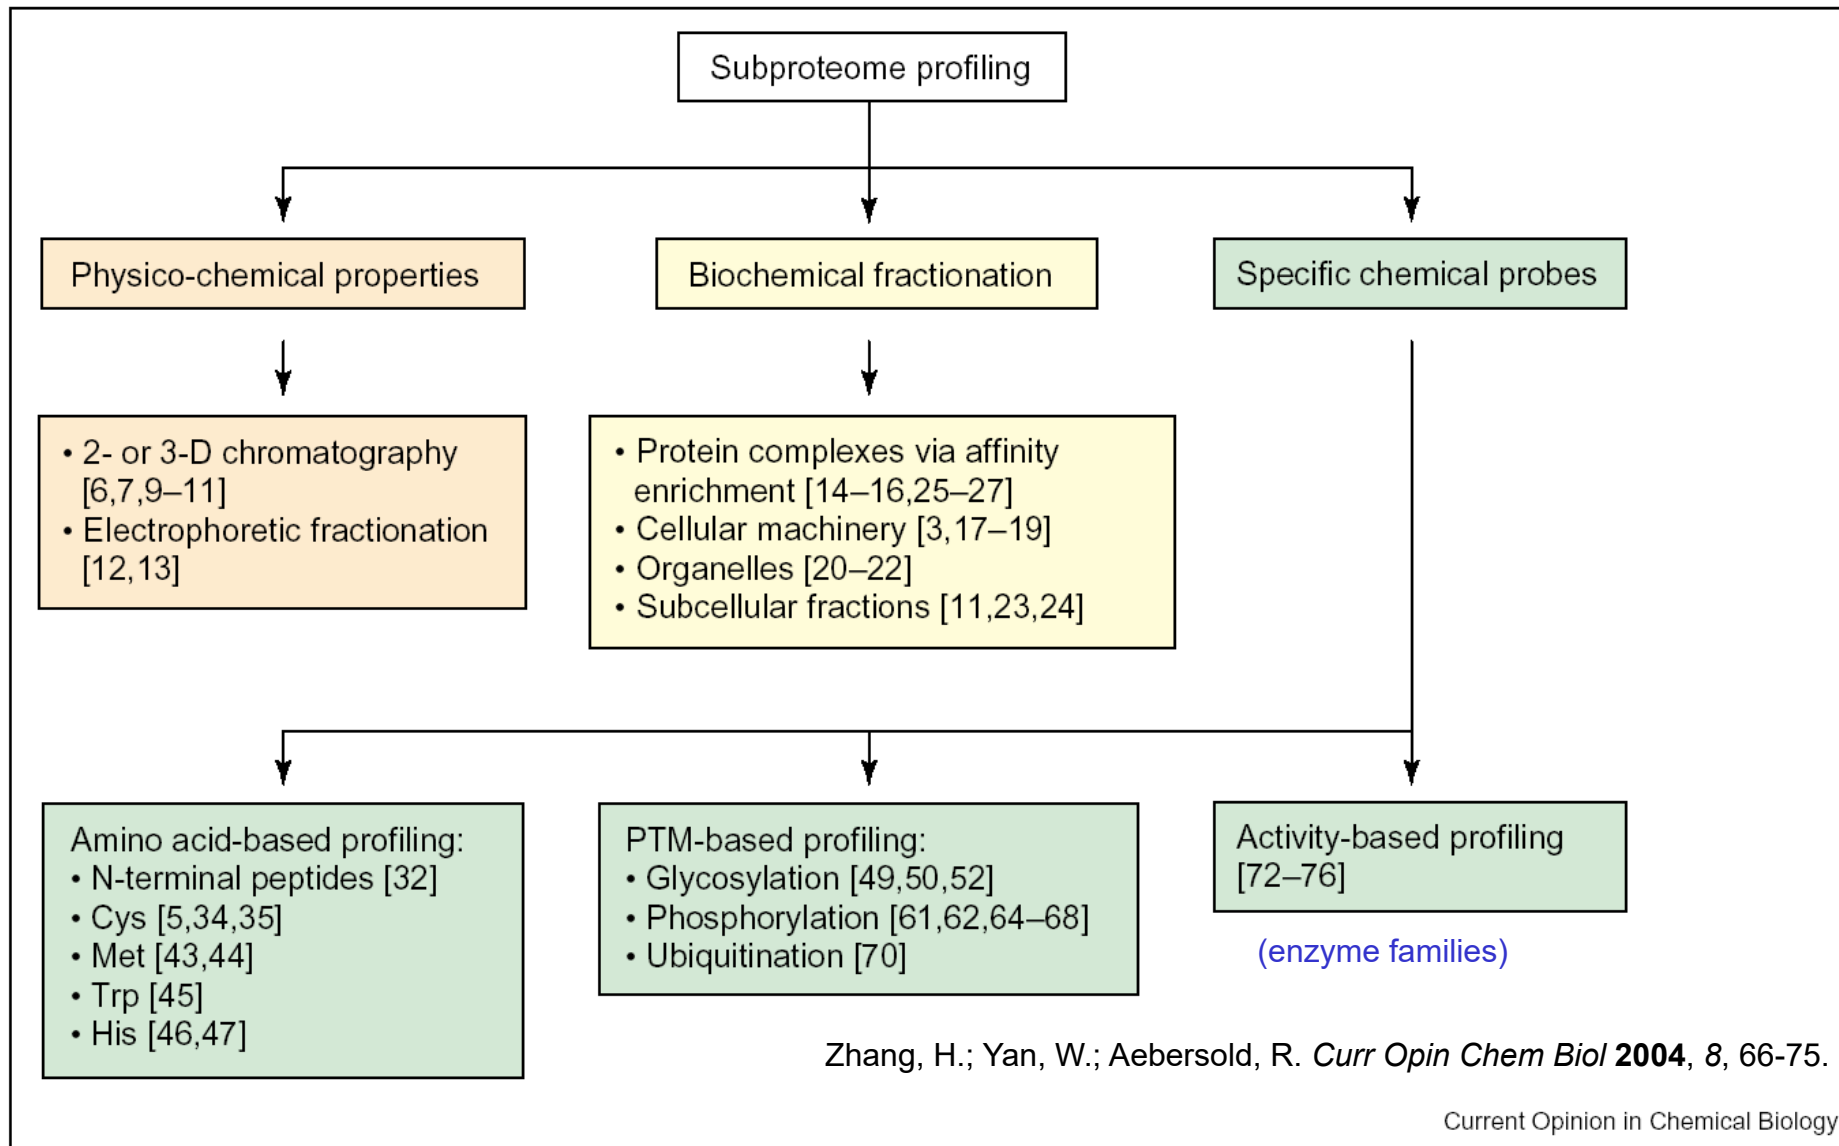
Subproteome profiling

Physico-chemical properties

Biochemical fractionation

Specific chemical probes

• 2- or 3-D chromatography [6,7,9–11]
• Electrophoretic fractionation [12,13]

• Protein complexes via affinity enrichment [14–16,25–27]
• Cellular machinery [3,17–19]
• Organelles [20–22]
• Subcellular fractions [11,23,24]

Amino acid-based profiling:
• N-terminal peptides [32]
• Cys [5,34,35]
• Met [43,44]
• Trp [45]
• His [46,47]

PTM-based profiling:
• Glycosylation [49,50,52]
• Phosphorylation [61,62,64–68]
• Ubiquitination [70]

Activity-based profiling [72–76]

(enzyme families)

Zhang, H.; Yan, W.; Aebersold, R. *Curr Opin Chem Biol* **2004**, *8*, 66-75.

Current Opinion in Chemical Biology